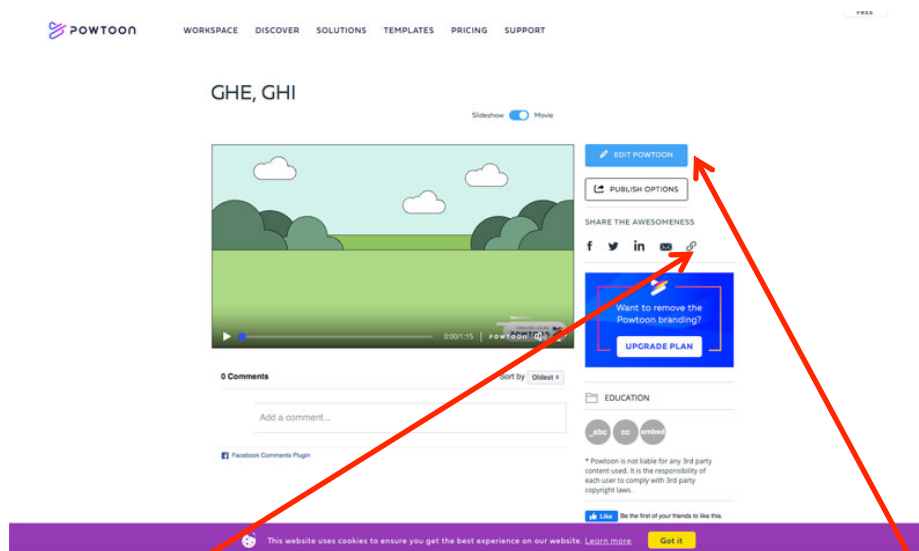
POWTOON

WORKSPACE DISCOVER SOLUTIONS TEMPLATES PRICING SUPPORT

FREE

GHE, GHI

Slideshow Movie

0:00/1:15 POWTOON

EDIT POWTOON

PUBLISH OPTIONS

SHARE THE AWESOMENESS

Want to remove the Powtoon branding?

UPGRADE PLAN

0 Comments

Sort by Oldest

Add a comment...

Facebook Comments Plugin

EDUCATION

abc cc embed

* Powtoon is not liable for any 3rd party content used. It is the responsibility of each user to comply with 3rd party copyright laws.

Like Be the first of your friends to like this.

This website uses cookies to ensure you get the best experience on our website. Learn more

Got it